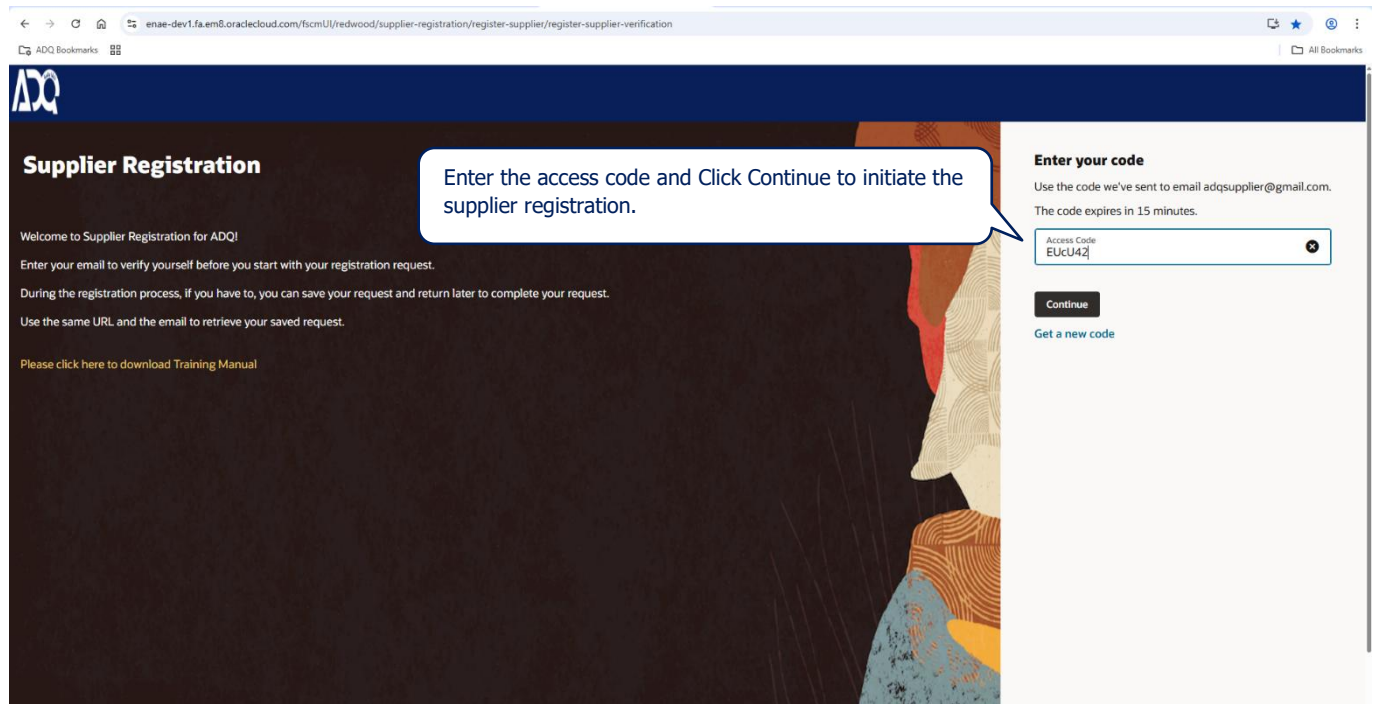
enae-dev1.fa.em8.oraclecloud.com/fscmUI/redwood/supplier-registration/register-supplier/register-supplier-verification

ADQ Bookmarks

All Bookmarks

ADQ

Supplier Registration

Enter the access code and Click Continue to initiate the supplier registration.

Welcome to Supplier Registration for ADQ!

Enter your email to verify yourself before you start with your registration request.

During the registration process, if you have to, you can save your request and return later to complete your request.

Use the same URL and the email to retrieve your saved request.

Please click here to download Training Manual

Enter your code

Use the code we've sent to email adqsupplier@gmail.com.

The code expires in 15 minutes.

Access Code
EUcU42

Continue

Get a new code